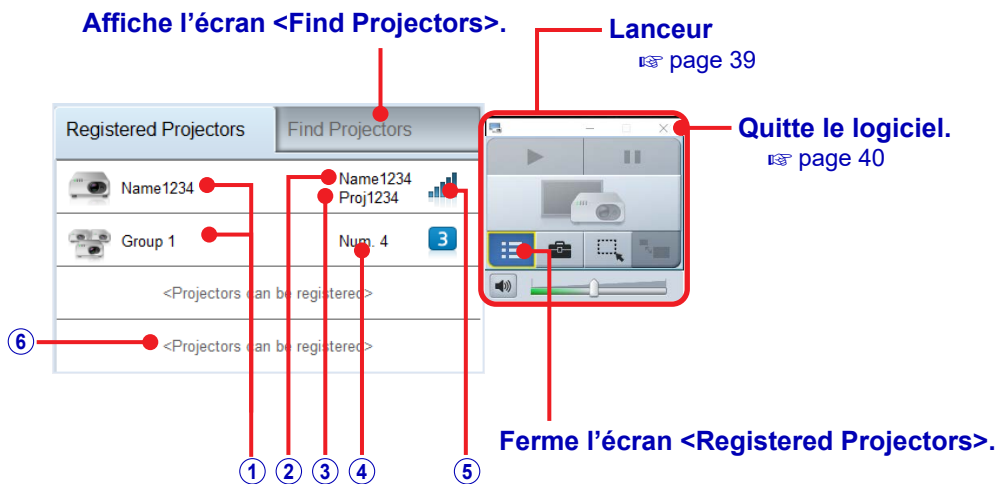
Affiche l'écran <Find Projectors>.

Lanceur
☞ page 39

Quitte le logiciel.
☞ page 40

Registered Projectors
Find Projectors

Name1234
Name1234
Proj1234

Group 1
Num. 4
3

<Projectors can be registered>

⑥
<Projectors can be registered>

Ferme l'écran <Registered Projectors>.

① ② ③ ④ ⑤